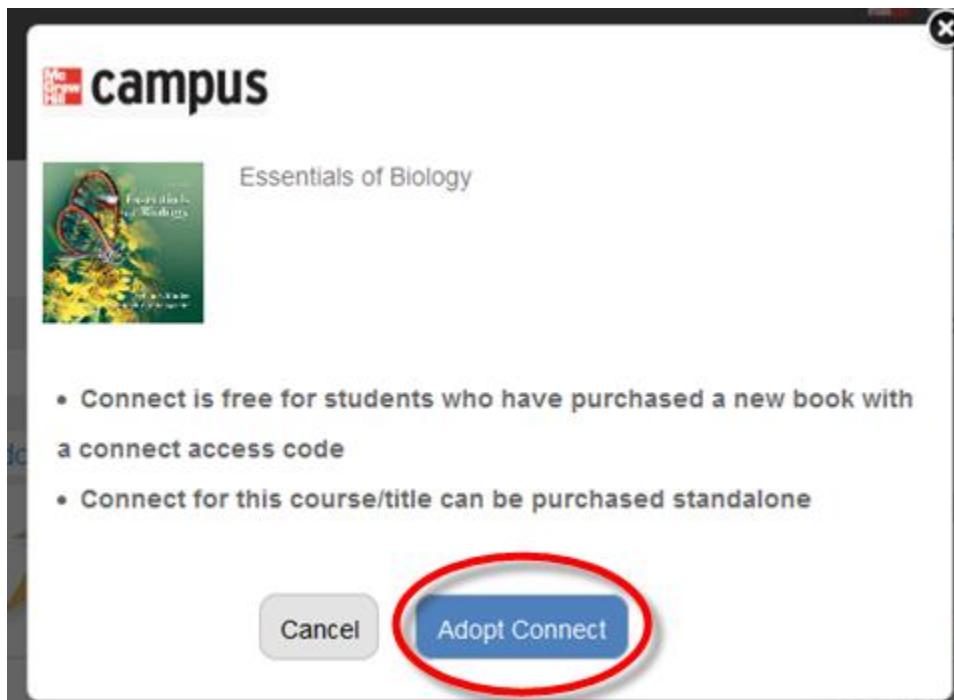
Mc Graw Hill campus

Essentials of Biology

Essentials of Biology

• Connect is free for students who have purchased a new book with a connect access code

• Connect for this course/title can be purchased standalone

Cancel

Adopt Connect